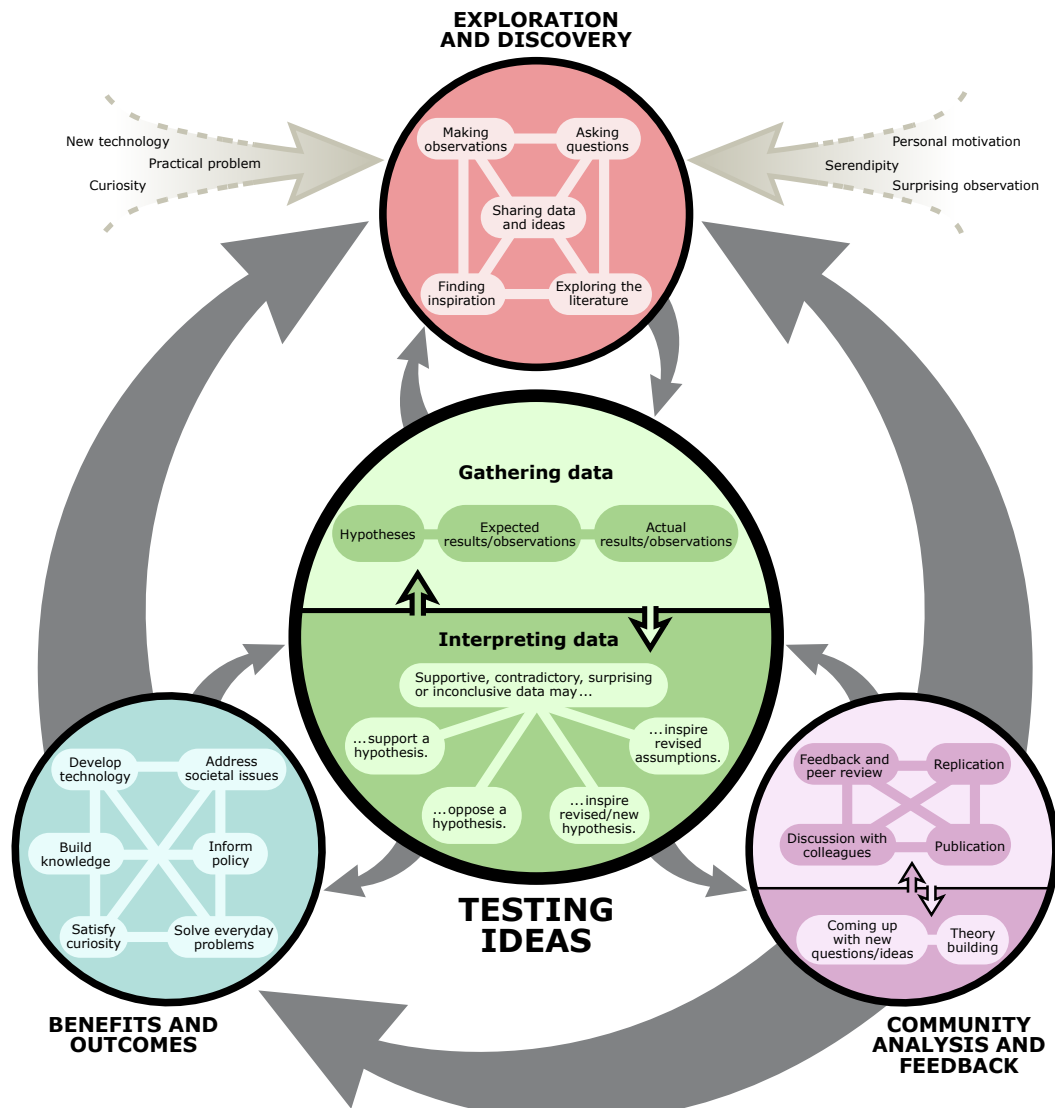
EXPLORATION AND DISCOVERY

New technology
Practical problem
Curiosity

Personal motivation
Serendipity
Surprising observation

Making observations
Asking questions
Sharing data and ideas
Finding inspiration
Exploring the literature

Gathering data
Hypotheses
Expected results/observations
Actual results/observations

Interpreting data
Supportive, contradictory, surprising or inconclusive data may...
...support a hypothesis.
...inspire revised assumptions.
...oppose a hypothesis.
...inspire revised/new hypothesis.

TESTING IDEAS

Develop technology
Address societal issues
Build knowledge
Inform policy
Satisfy curiosity
Solve everyday problems

BENEFITS AND OUTCOMES

Feedback and peer review
Replication
Discussion with colleagues
Publication
Coming up with new questions/ideas
Theory building

COMMUNITY ANALYSIS AND FEEDBACK